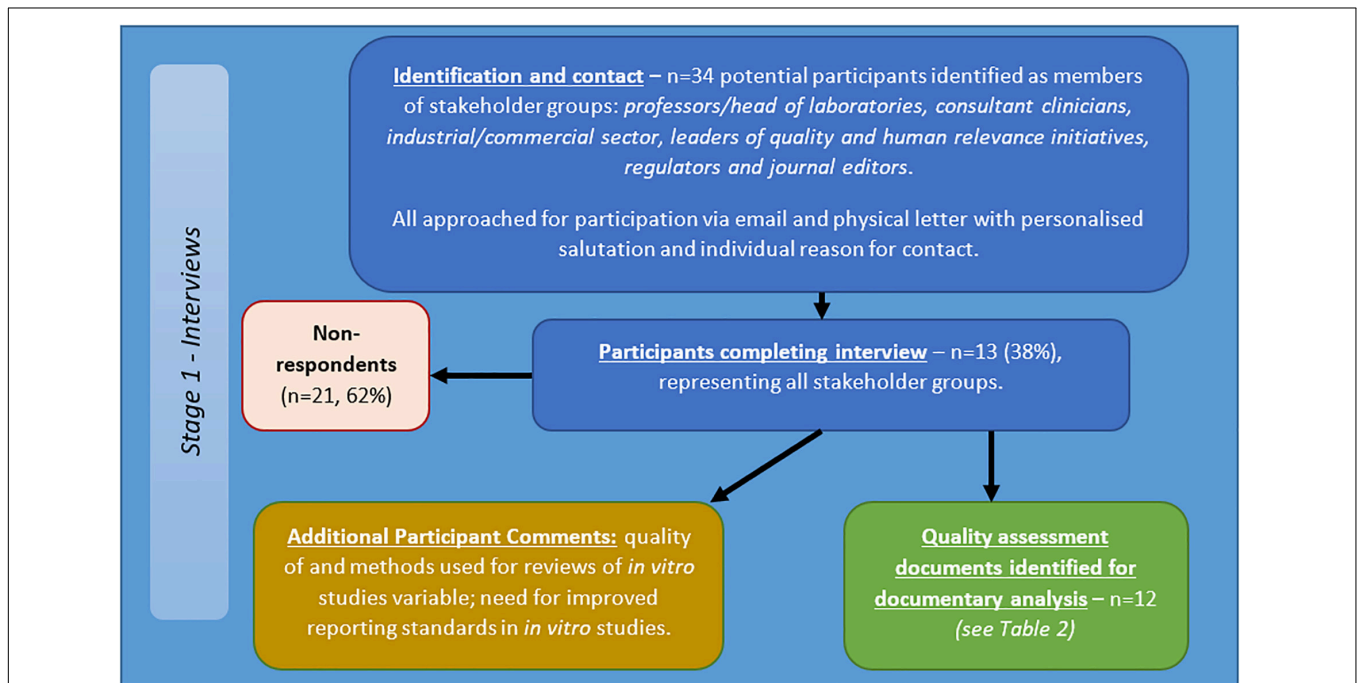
Stage 1 - Interviews

Identification and contact – n=34 potential participants identified as members of stakeholder groups: professors/head of laboratories, consultant clinicians, industrial/commercial sector, leaders of quality and human relevance initiatives, regulators and journal editors.

All approached for participation via email and physical letter with personalised salutation and individual reason for contact.

Participants completing interview – n=13 (38%), representing all stakeholder groups.

Non-respondents (n=21, 62%)

Additional Participant Comments: quality of and methods used for reviews of in vitro studies variable; need for improved reporting standards in in vitro studies.

Quality assessment documents identified for documentary analysis – n=12 (see Table 2)